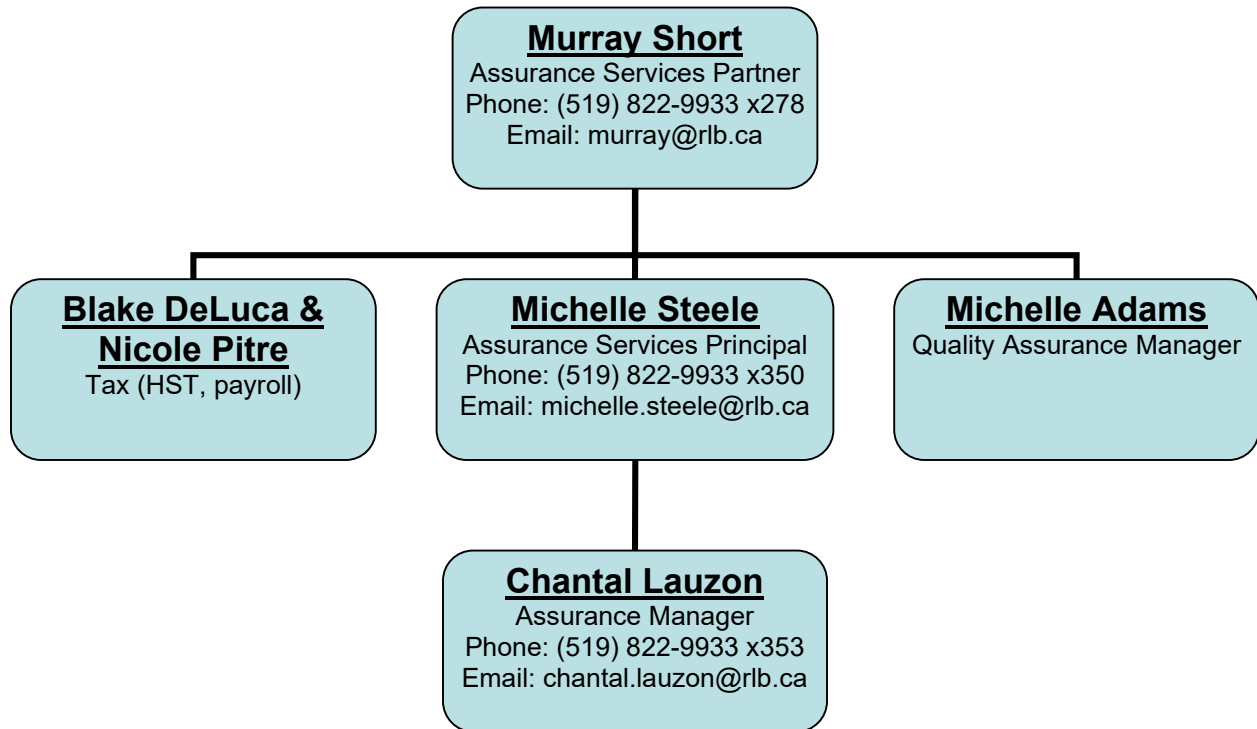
Murray Short
Assurance Services Partner
Phone: (519) 822-9933 x278
Email: murray@rlb.ca

Blake DeLuca & Nicole Pitre
Tax (HST, payroll)

Michelle Steele
Assurance Services Principal
Phone: (519) 822-9933 x350
Email: michelle.steele@rlb.ca

Michelle Adams
Quality Assurance Manager

Chantal Lauzon
Assurance Manager
Phone: (519) 822-9933 x353
Email: chantal.lauzon@rlb.ca